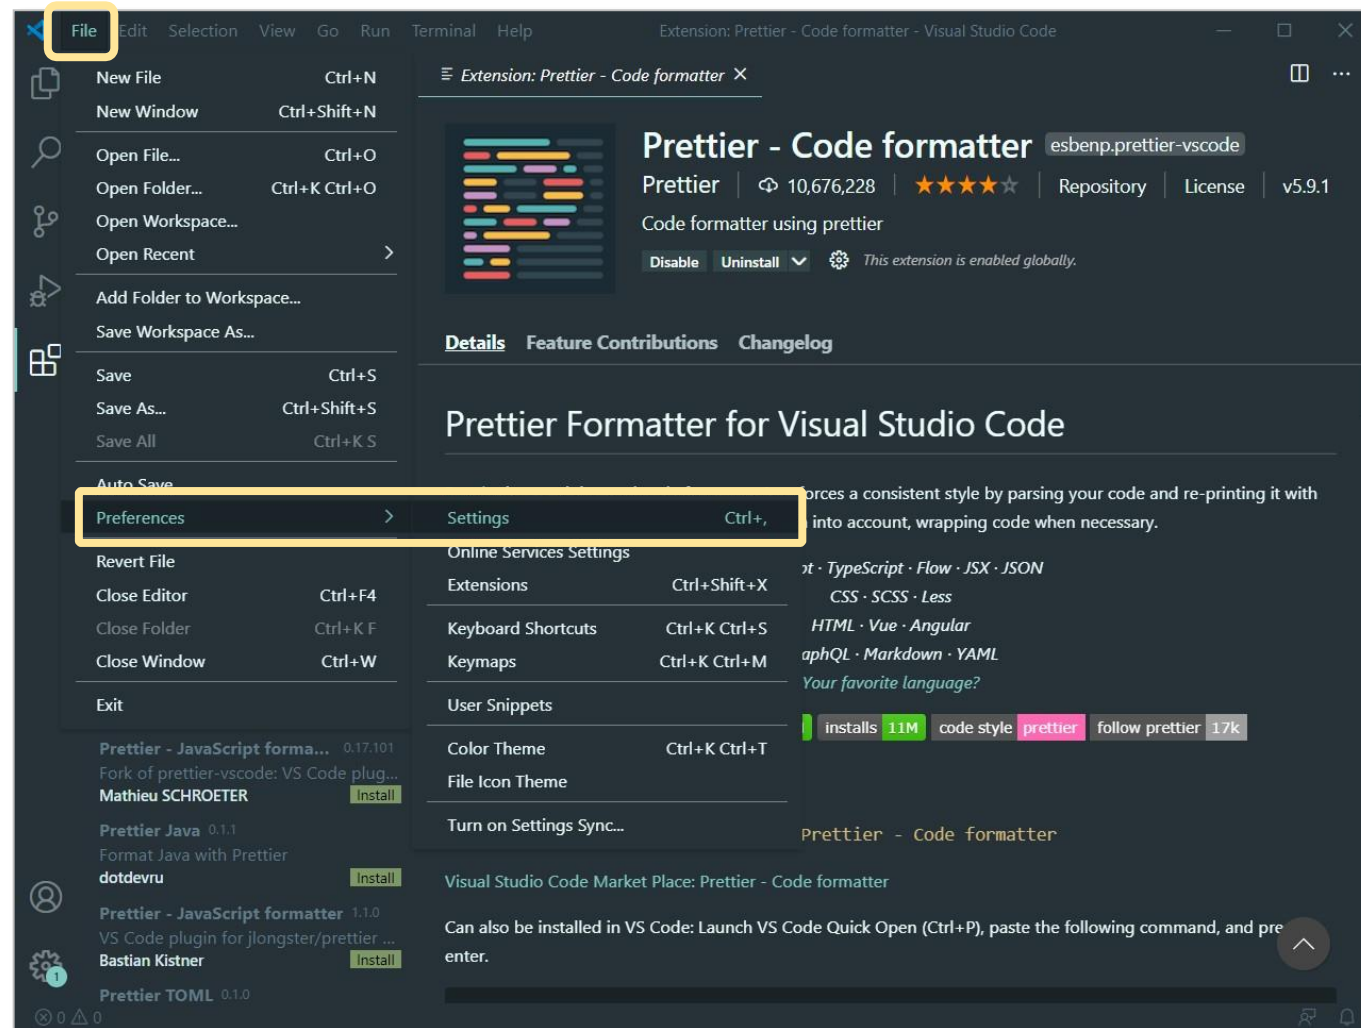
File Edit Selection View Go Run Terminal Help Extension: Prettier - Code formatter - Visual Studio Code

New File Ctrl+N
New Window Ctrl+Shift+N
Open File... Ctrl+O
Open Folder... Ctrl+K Ctrl+O
Open Workspace...
Open Recent
Add Folder to Workspace...
Save Workspace As...
Save Ctrl+S
Save As... Ctrl+Shift+S
Save All Ctrl+K S
Auto Save
Preferences
Revert File
Close Editor Ctrl+F4
Close Folder Ctrl+K F
Close Window Ctrl+W
Exit

Settings Ctrl+,
Online Services Settings
Extensions Ctrl+Shift+X
Keyboard Shortcuts Ctrl+K Ctrl+S
Keymaps Ctrl+K Ctrl+M
User Snippets
Color Theme Ctrl+K Ctrl+T
File Icon Theme
Turn on Settings Sync...

Extension: Prettier - Code formatter ×

Prettier - Code formatter esbenp.prettier-vscode
Prettier | 10,676,228 | ★★★★☆ | Repository | License | v5.9.1
Code formatter using prettier
Disable Uninstall This extension is enabled globally.

Details Feature Contributions Changelog

Prettier Formatter for Visual Studio Code

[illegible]orces a consistent style by parsing your code and re-printing it with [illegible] into account, wrapping code when necessary.

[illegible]pt · TypeScript · Flow · JSX · JSON
CSS · SCSS · Less
HTML · Vue · Angular
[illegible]aphQL · Markdown · YAML
Your favorite language?

installs 11M code style prettier follow prettier 17k

Prettier - Code formatter

Visual Studio Code Market Place: Prettier - Code formatter

Can also be installed in VS Code: Launch VS Code Quick Open (Ctrl+P), paste the following command, and pre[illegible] enter.

Prettier - JavaScript forma... 0.17.101
Fork of prettier-vscode: VS Code plug...
Mathieu SCHROETER Install
Prettier Java 0.1.1
Format Java with Prettier
dotdevru Install
Prettier - JavaScript formatter 1.1.0
VS Code plugin for jlongster/prettier ...
Bastian Kistner Install
Prettier TOML 0.1.0

⊗ 0 ⚠ 0